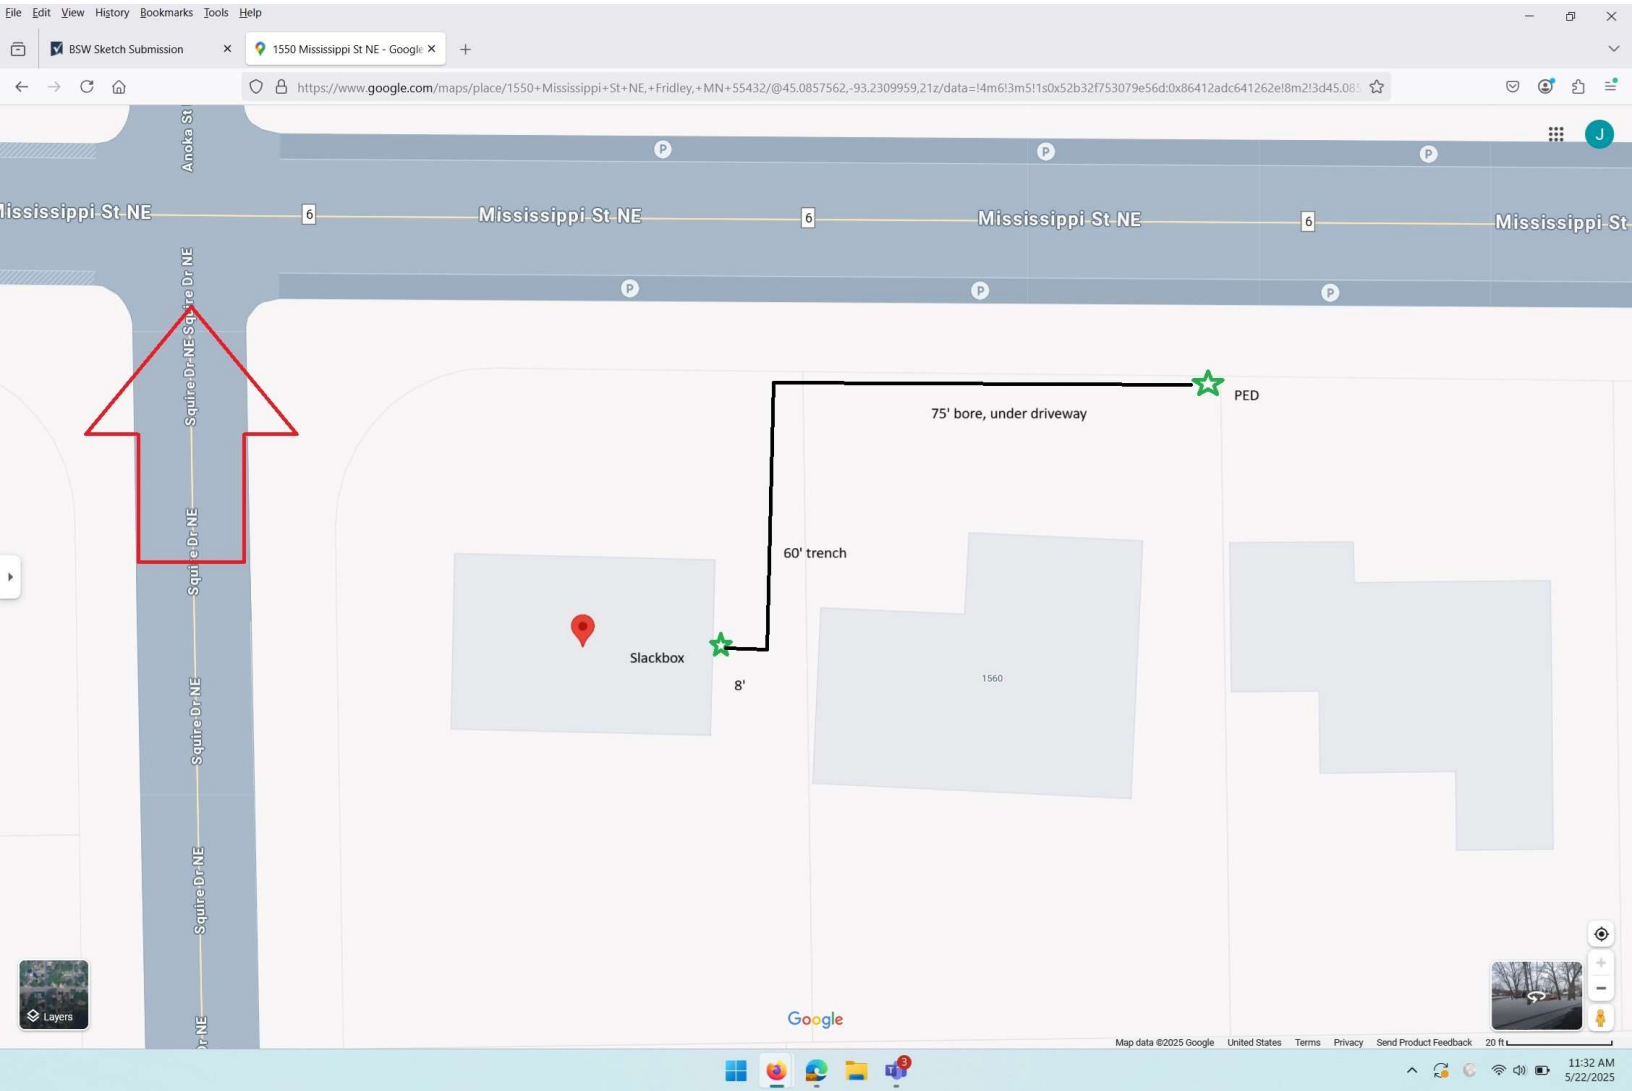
File Edit View History Bookmarks Tools Help

BSW Sketch Submission ×
1550 Mississippi St NE - Google ×
+

https://www.google.com/maps/place/1550+Mississippi+St+NE,+Fridley,+MN+55432/@45.0857562,-93.2309959,21z/data=!4m6!3m5!1s0x52b32f753079e56d:0x86412adc641262e!8m2!3d45.08

J

Anoka St

P P P

Mississippi St NE 6 Mississippi St NE 6 Mississippi St NE 6 Mississippi St

P P P

Squire Dr NE Squire Dr NE

Squire Dr NE

Squire Dr NE

Squire Dr NE

Squire Dr NE

Dr NE

PED

75' bore, under driveway

60' trench

Slackbox

8'

1560

Layers

Google

Map data ©2025 Google United States Terms Privacy Send Product Feedback 20 ft

3

11:32 AM
5/22/2025